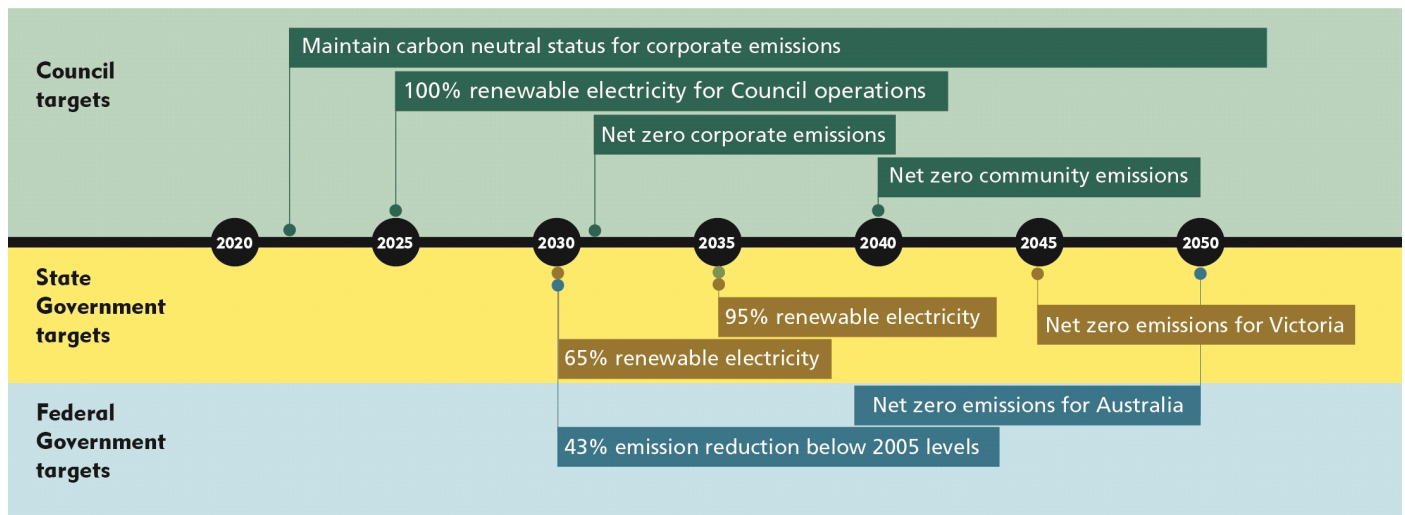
Council targets

Maintain carbon neutral status for corporate emissions

100% renewable electricity for Council operations

Net zero corporate emissions

Net zero community emissions

2020

2025

2030

2035

2040

2045

2050

State Government targets

95% renewable electricity

Net zero emissions for Victoria

65% renewable electricity

Federal Government targets

Net zero emissions for Australia

43% emission reduction below 2005 levels